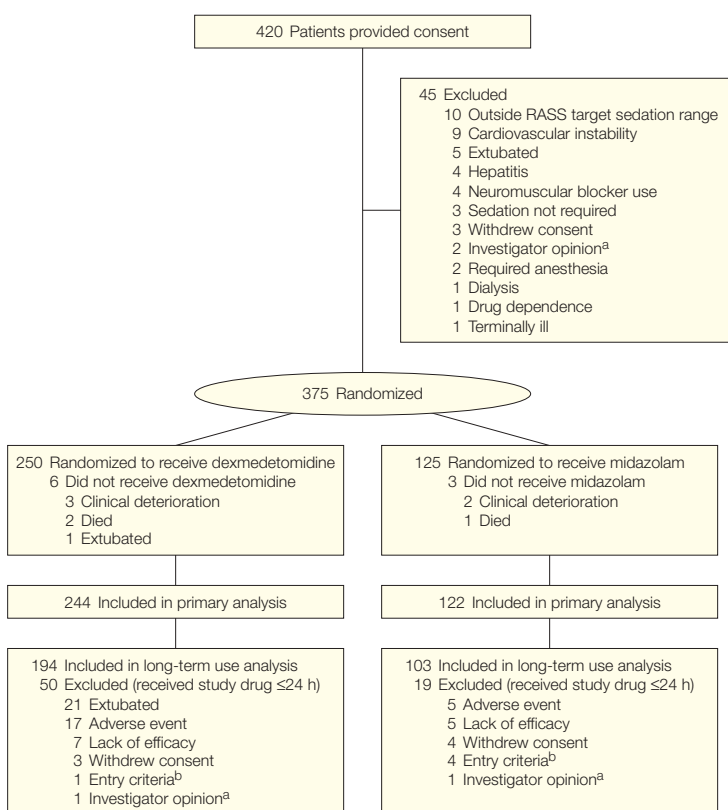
420 Patients provided consent

45 Excluded
10 Outside RASS target sedation range
9 Cardiovascular instability
5 Extubated
4 Hepatitis
4 Neuromuscular blocker use
3 Sedation not required
3 Withdrew consent
2 Investigator opinion$^{a}$
2 Required anesthesia
1 Dialysis
1 Drug dependence
1 Terminally ill

375 Randomized

250 Randomized to receive dexmedetomidine
6 Did not receive dexmedetomidine
3 Clinical deterioration
2 Died
1 Extubated

125 Randomized to receive midazolam
3 Did not receive midazolam
2 Clinical deterioration
1 Died

244 Included in primary analysis

122 Included in primary analysis

194 Included in long-term use analysis
50 Excluded (received study drug ≤24 h)
21 Extubated
17 Adverse event
7 Lack of efficacy
3 Withdrew consent
1 Entry criteria$^{b}$
1 Investigator opinion$^{a}$

103 Included in long-term use analysis
19 Excluded (received study drug ≤24 h)
5 Adverse event
5 Lack of efficacy
4 Withdrew consent
4 Entry criteria$^{b}$
1 Investigator opinion$^{a}$